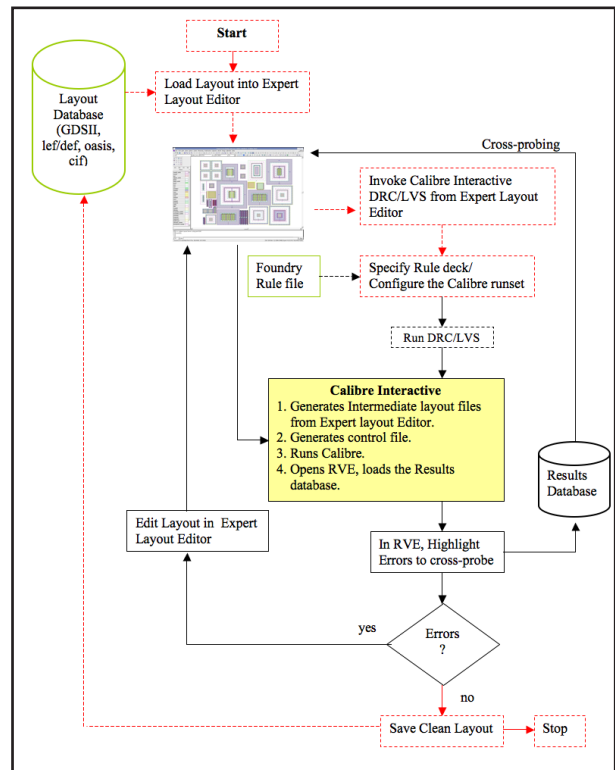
Start

Layout Database (GDSII, lef/def, oasis, cif)

Load Layout into Expert Layout Editor

Cross-probing

Invoke Calibre Interactive DRC/LVS from Expert Layout Editor

Foundry Rule file

Specify Rule deck/ Configure the Calibre runset

Run DRC/LVS

Calibre Interactive
1. Generates Intermediate layout files from Expert layout Editor.
2. Generates control file.
3. Runs Calibre.
4. Opens RVE, loads the Results database.

Results Database

Edit Layout in Expert Layout Editor

In RVE, Highlight Errors to cross-probe

yes

Errors ?

no

Save Clean Layout

Stop